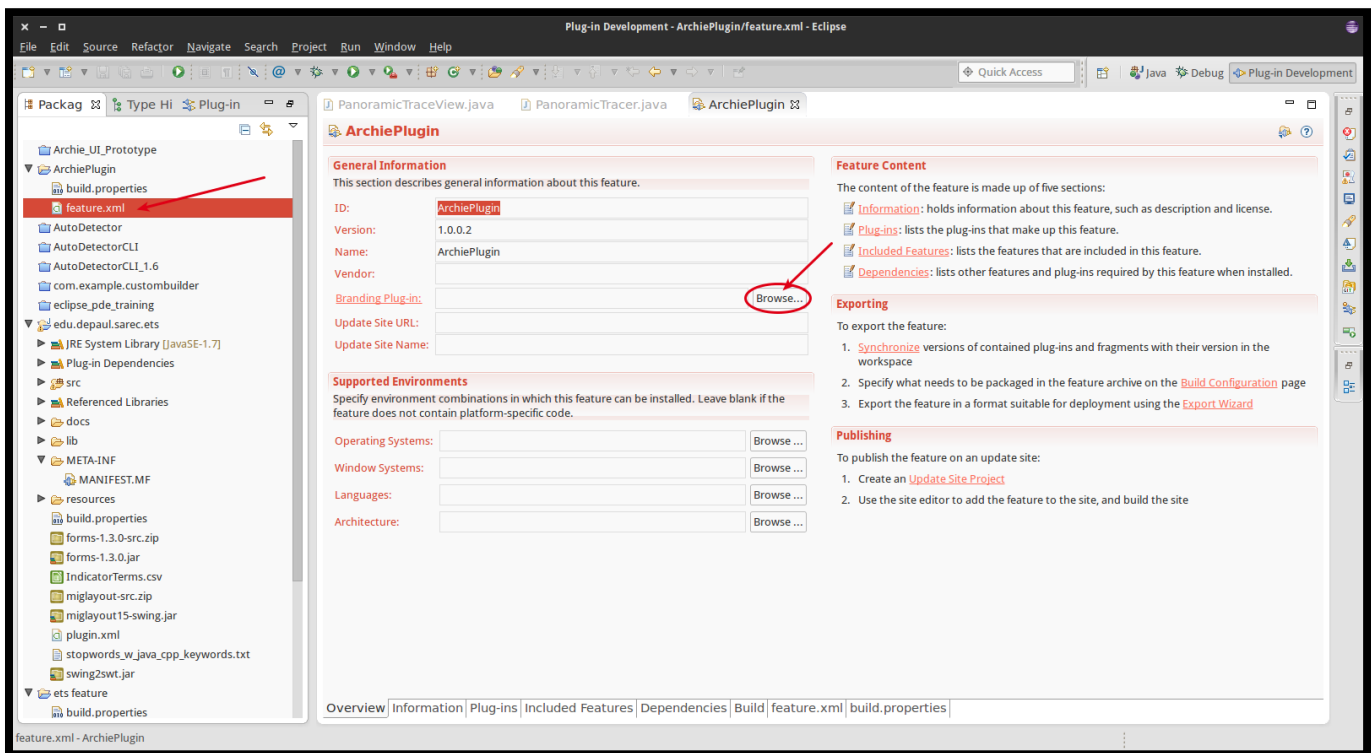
Plug-in Development - ArchiePlugin/feature.xml - Eclipse

File Edit Source Refactor Navigate Search Project Run Window Help

Quick Access

Java Debug Plug-in Development

Packag Type Hi Plug-in

Archie_UI_Prototype
ArchiePlugin
build.properties
feature.xml
AutoDetector
AutoDetectorCLI
AutoDetectorCLI_1.6
com.example.custombuilder
eclipse_pde_training
edu.depaul.sarec.ets
JRE System Library [JavaSE-1.7]
Plug-in Dependencies
src
Referenced Libraries
docs
lib
META-INF
MANIFEST.MF
resources
build.properties
forms-1.3.0-src.zip
forms-1.3.0.jar
IndicatorTerms.csv
miglayout-src.zip
miglayout15-swing.jar
plugin.xml
stopwords_w_java_cpp_keywords.txt
swing2swt.jar
ets feature
build.properties

PanoramicTraceView.java PanoramicTracer.java ArchiePlugin

ArchiePlugin

General Information
This section describes general information about this feature.

ID: ArchiePlugin
Version: 1.0.0.2
Name: ArchiePlugin
Vendor:
Branding Plug-in: Browse...
Update Site URL:
Update Site Name:

Supported Environments
Specify environment combinations in which this feature can be installed. Leave blank if the feature does not contain platform-specific code.

Operating Systems: Browse ...
Window Systems: Browse ...
Languages: Browse ...
Architecture: Browse ...

Feature Content
The content of the feature is made up of five sections:
Information: holds information about this feature, such as description and license.
Plug-ins: lists the plug-ins that make up this feature.
Included Features: lists the features that are included in this feature.
Dependencies: lists other features and plug-ins required by this feature when installed.

Exporting
To export the feature:
1. Synchronize versions of contained plug-ins and fragments with their version in the workspace
2. Specify what needs to be packaged in the feature archive on the Build Configuration page
3. Export the feature in a format suitable for deployment using the Export Wizard

Publishing
To publish the feature on an update site:
1. Create an Update Site Project
2. Use the site editor to add the feature to the site, and build the site

Overview | Information | Plug-ins | Included Features | Dependencies | Build | feature.xml | build.properties

feature.xml - ArchiePlugin